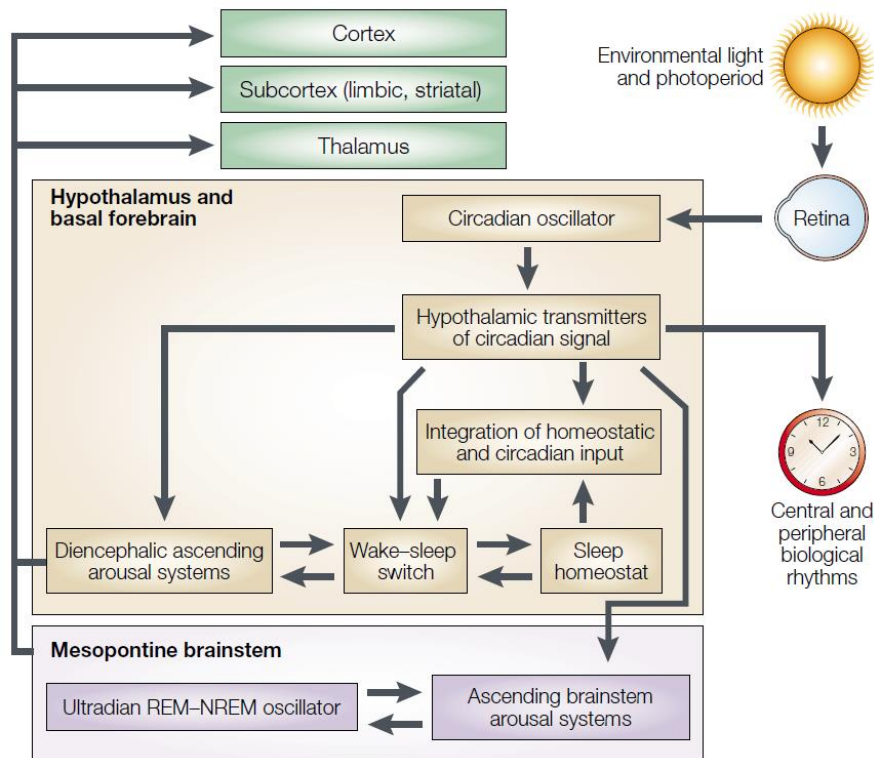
Cortex

Subcortex (limbic, striatal)

Thalamus

Environmental light and photoperiod

Hypothalamus and basal forebrain

Circadian oscillator

Retina

Hypothalamic transmitters of circadian signal

Integration of homeostatic and circadian input

12
9
3
6

Central and peripheral biological rhythms

Diencephalic ascending arousal systems

Wake–sleep switch

Sleep homeostat

Mesopontine brainstem

Ultradian REM–NREM oscillator

Ascending brainstem arousal systems